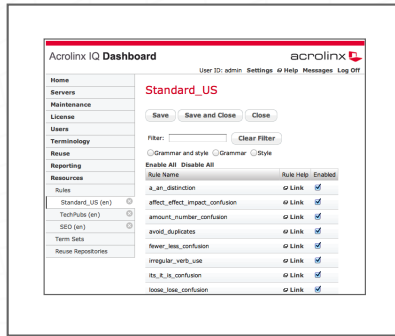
Acrolinx IQ Dashboard

acrolinx

User ID: admin Settings Help Messages Log Off

Home
Servers
Maintenance
License
Users
Terminology
Reuse
Reporting
Resources
Rules
Standard_US (en)
TechPubs (en)
SEO (en)
Term Sets
Reuse Repositories

Standard_US

Save Save and Close Close

Filter: Clear Filter

Grammar and style Grammar Style

Enable All Disable All

| Rule Name | Rule Help | Enabled |
|---|---|---|
| a_an_distinction | Link | ✓ |
| affect_effect_impact_confusion | Link | ✓ |
| amount_number_confusion | Link | ✓ |
| avoid_duplicates | Link | ✓ |
| fewer_less_confusion | Link | ✓ |
| irregular_verb_use | Link | ✓ |
| its_it_is_confusion | Link | ✓ |
| loose_lose_confusion | Link | ✓ |